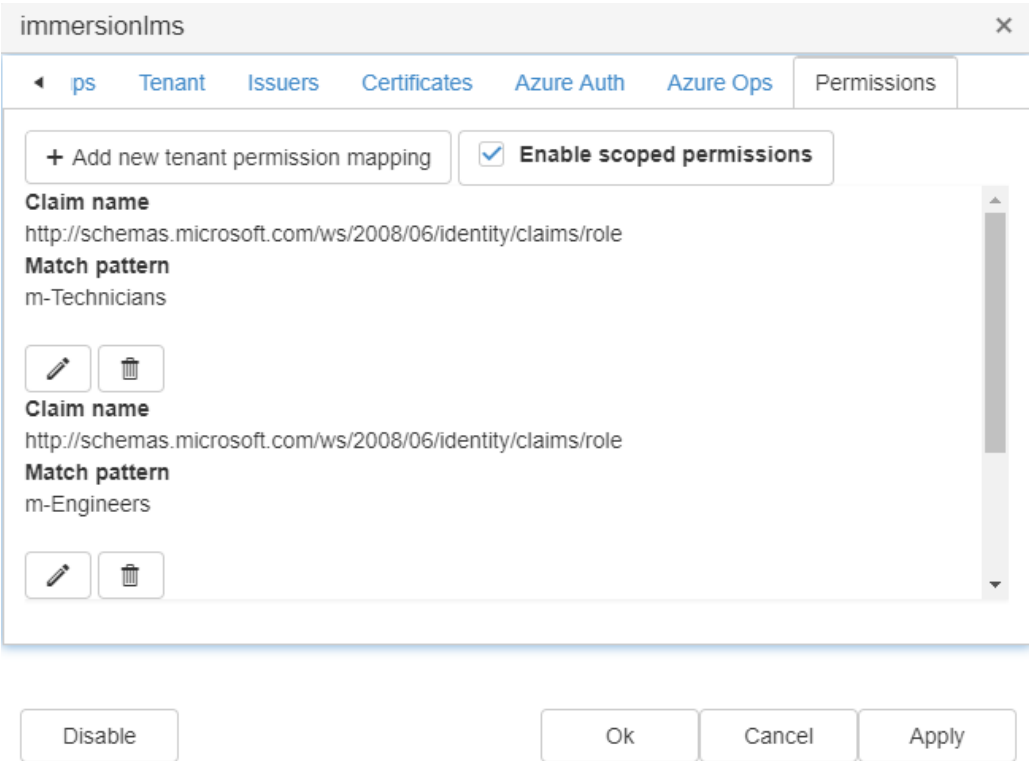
immersionlms ×

ps Tenant Issuers Certificates Azure Auth Azure Ops Permissions

+ Add new tenant permission mapping

Enable scoped permissions

Claim name
http://schemas.microsoft.com/ws/2008/06/identity/claims/role
Match pattern
m-Technicians

Claim name
http://schemas.microsoft.com/ws/2008/06/identity/claims/role
Match pattern
m-Engineers

Disable

Ok Cancel Apply